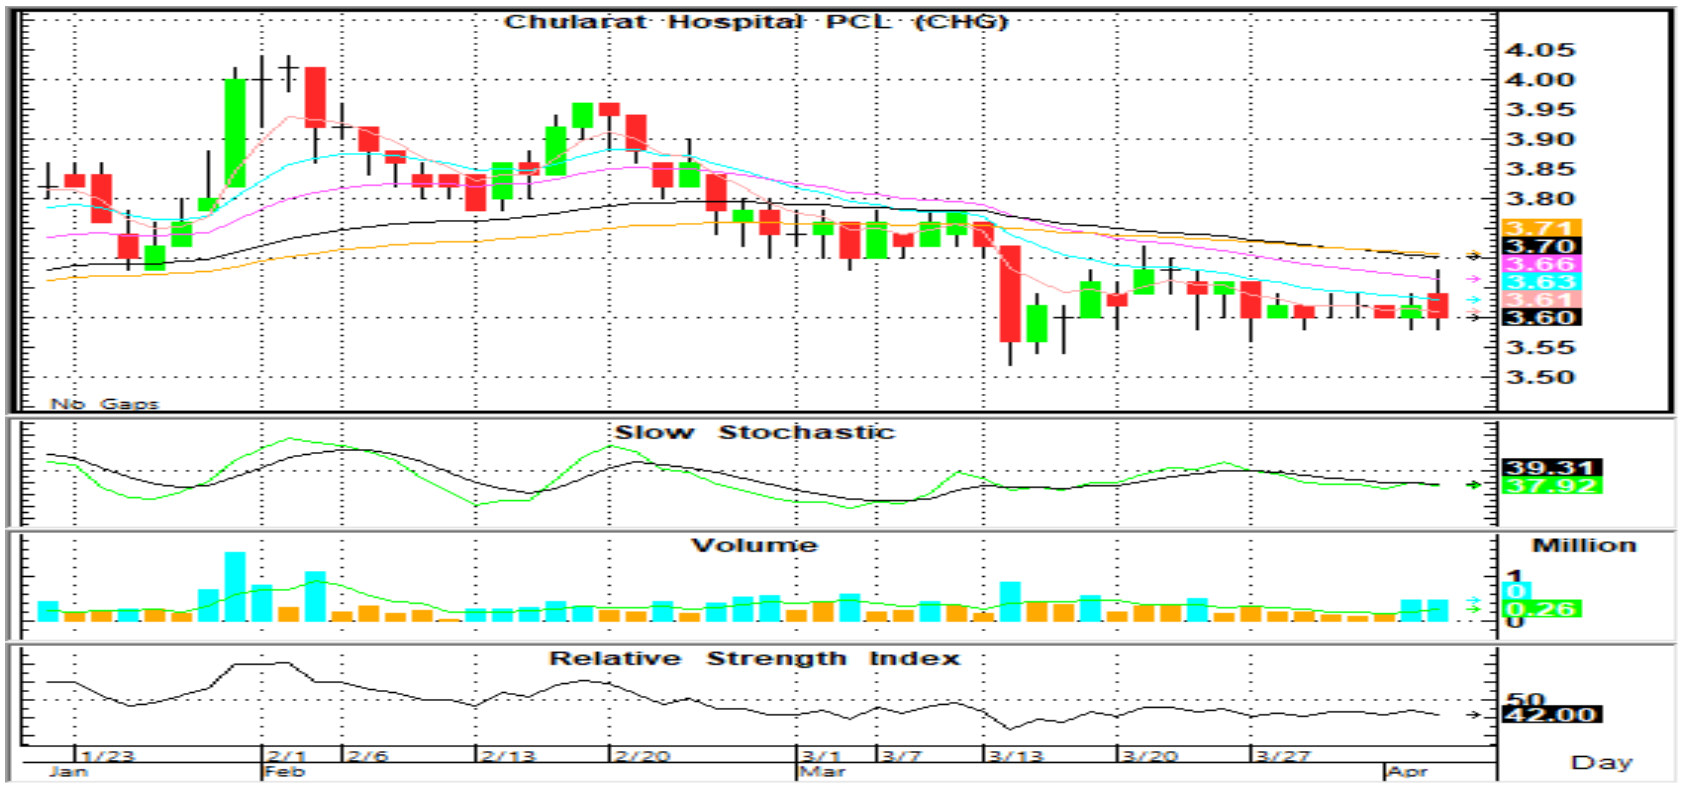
Chularat Hospital PCL (CHG)

4.05
4.00
3.95
3.90
3.85
3.80
3.71
3.70
3.66
3.63
3.61
3.60
3.55
3.50

No Gaps

Slow Stochastic

39.31
37.92

Volume

Million
1
0
0.26
0

Relative Strength Index

50
42.00

1/23
Jan
2/1
Feb
2/6
2/13
2/20
3/1
Mar
3/7
3/13
3/20
3/27
Apr

Day